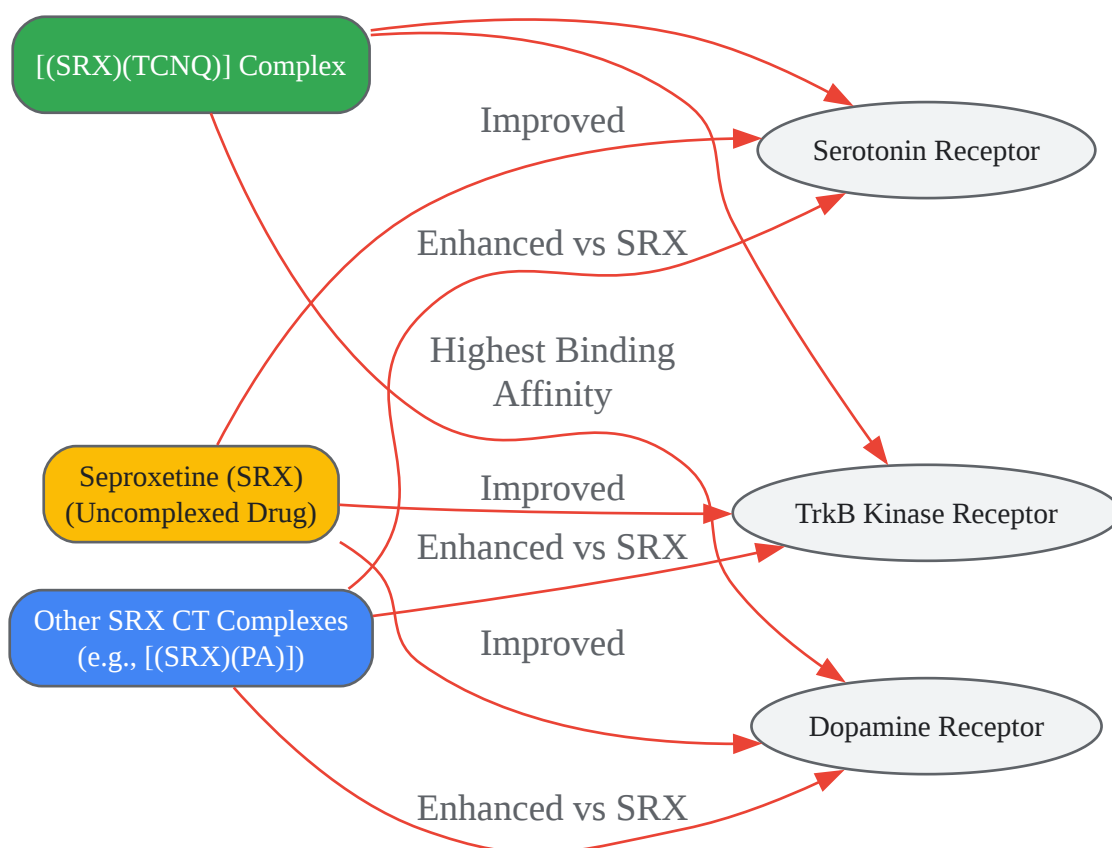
[(SRX)(TCNQ)] Complex

Improved

Serotonin Receptor

Enhanced vs SRX

Highest Binding Affinity

Seproxetine (SRX) (Uncomplexed Drug)

Improved

TrkB Kinase Receptor

Enhanced vs SRX

Other SRX CT Complexes (e.g., [(SRX)(PA)])

Improved

Dopamine Receptor

Enhanced vs SRX